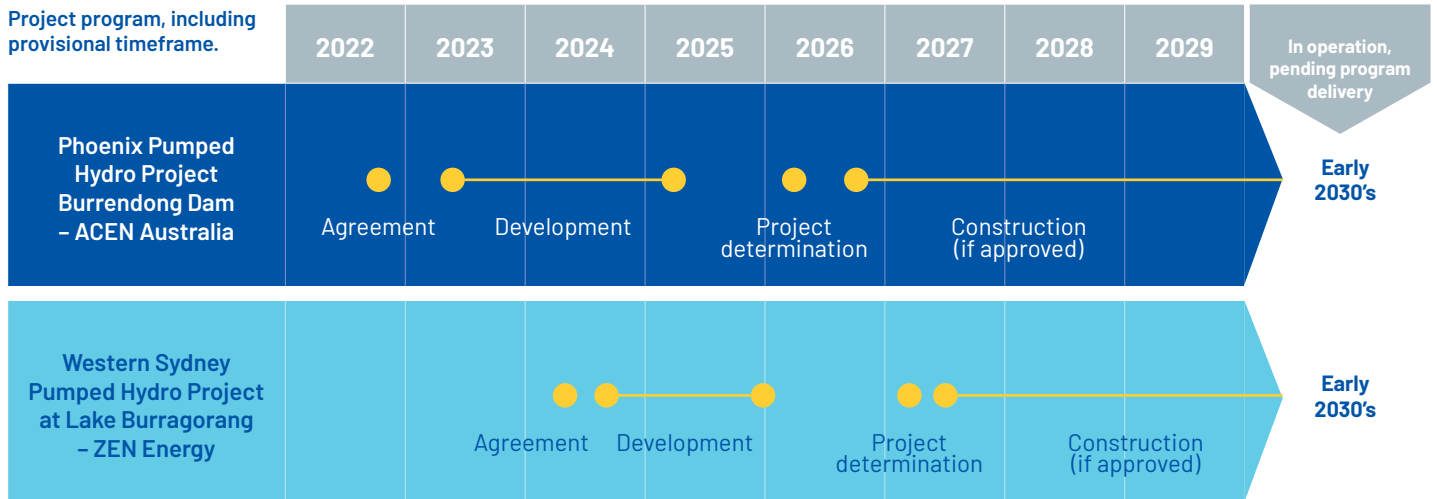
Project program, including provisional timeframe.

| | 2022 | 2023 | 2024 | 2025 | 2026 | 2027 | 2028 | 2029 | In operation, pending program delivery |
|---|---|---|---|---|---|---|---|---|---|
| Phoenix Pumped Hydro Project Burrendong Dam – ACEN Australia | Agreement | | Development | | Project determination | Construction (if approved) | | | Early 2030's |
| Western Sydney Pumped Hydro Project at Lake Burragorang – ZEN Energy | | Agreement | Development | | | Project determination | Construction (if approved) | | Early 2030's |